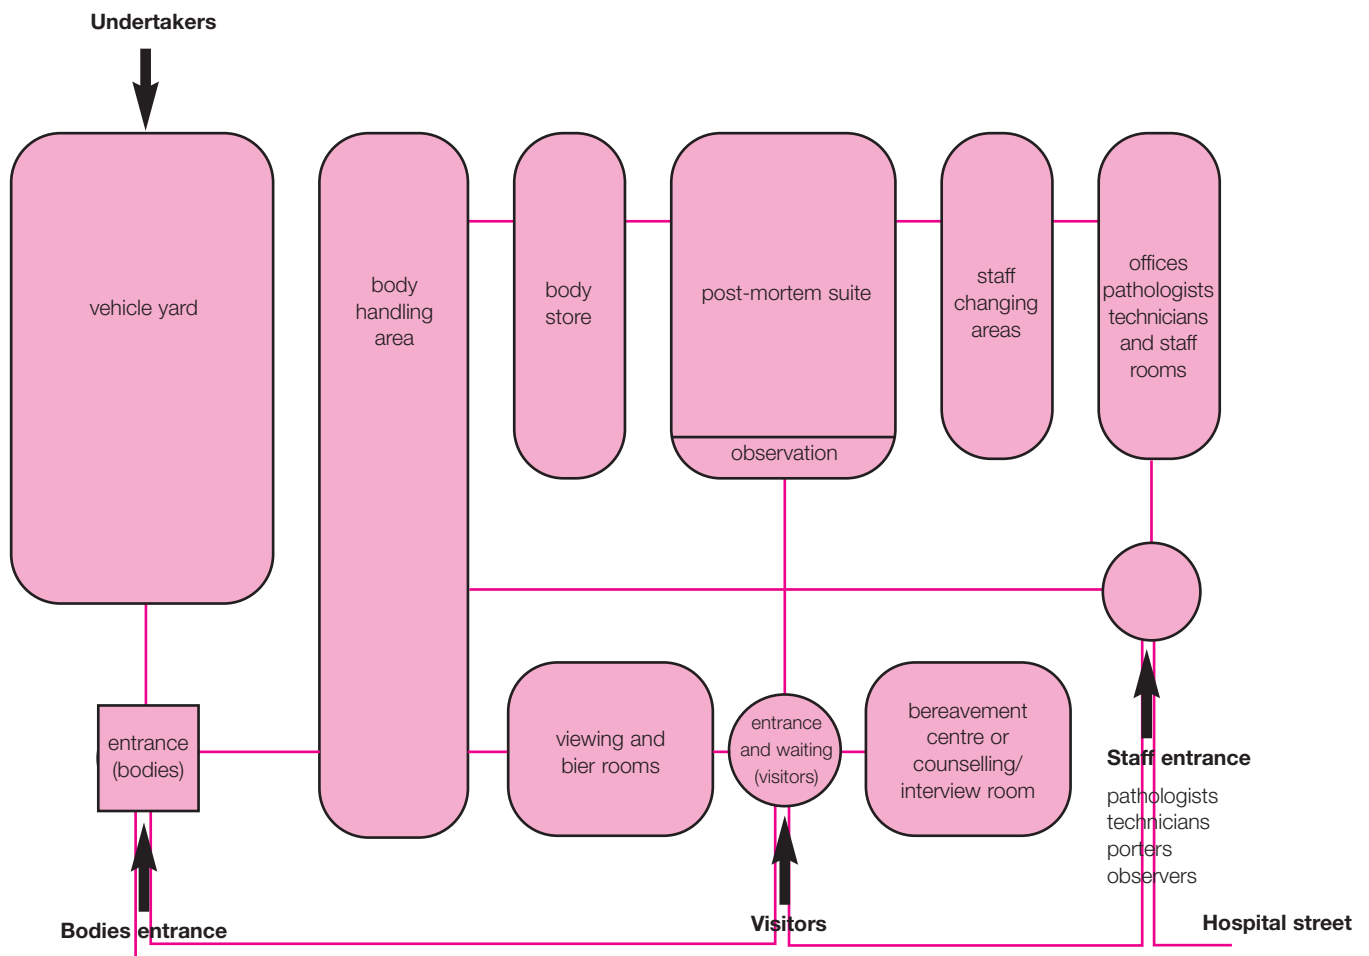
Undertakers

vehicle yard

body handling area

body store

post-mortem suite

observation

staff changing areas

offices pathologists technicians and staff rooms

entrance (bodies)

viewing and bier rooms

entrance and waiting (visitors)

bereavement centre or counselling/ interview room

Staff entrance

pathologists
technicians
porters
observers

Bodies entrance

Visitors

Hospital street